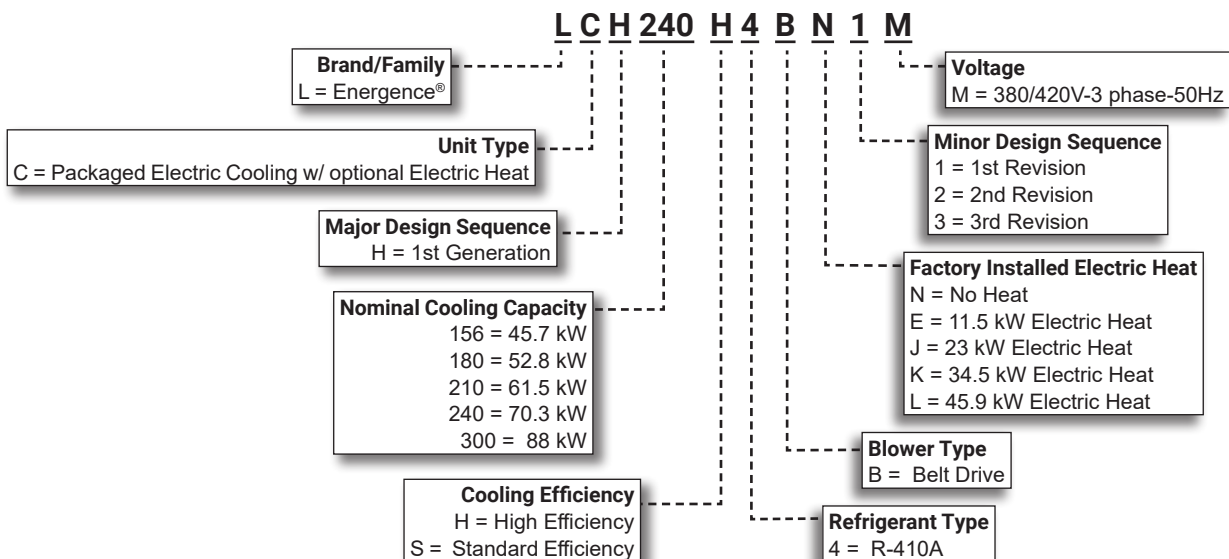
L C H 240 H 4 B N 1 M

Brand/Family
L = Energence®

Unit Type
C = Packaged Electric Cooling w/ optional Electric Heat

Major Design Sequence
H = 1st Generation

Nominal Cooling Capacity
156 = 45.7 kW
180 = 52.8 kW
210 = 61.5 kW
240 = 70.3 kW
300 = 88 kW

Cooling Efficiency
H = High Efficiency
S = Standard Efficiency

Voltage
M = 380/420V-3 phase-50Hz

Minor Design Sequence
1 = 1st Revision
2 = 2nd Revision
3 = 3rd Revision

Factory Installed Electric Heat
N = No Heat
E = 11.5 kW Electric Heat
J = 23 kW Electric Heat
K = 34.5 kW Electric Heat
L = 45.9 kW Electric Heat

Blower Type
B = Belt Drive

Refrigerant Type
4 = R-410A